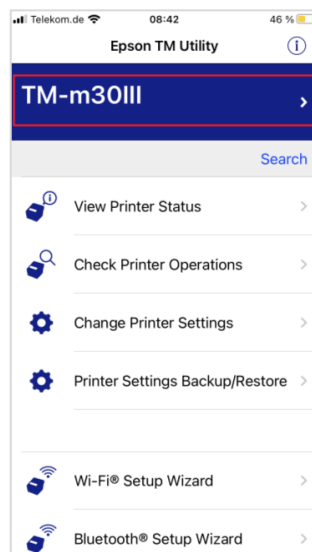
Telekom.de 08:42 46 %

Epson TM Utility

TM-m30III

Search

View Printer Status

Check Printer Operations

Change Printer Settings

Printer Settings Backup/Restore

Wi-Fi® Setup Wizard

Bluetooth® Setup Wizard